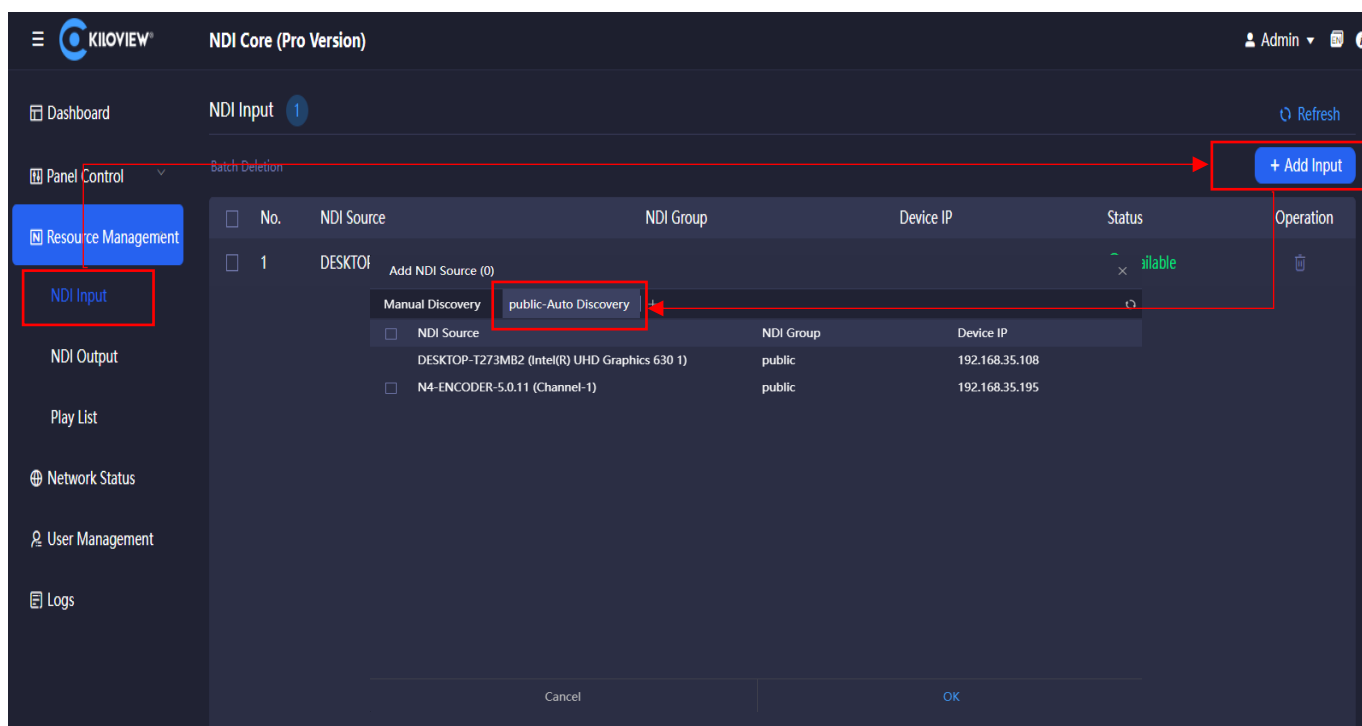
KILOVIEW

NDI Core (Pro Version)

Admin

Dashboard

Panel Control

Resource Management

NDI Input

NDI Output

Play List

Network Status

User Management

Logs

NDI Input 1

Refresh

Batch Deletion

+ Add Input

| No. | NDI Source | NDI Group | Device IP | Status | Operation |
|---|---|---|---|---|---|
| 1 | DESKTOI | | | ailable | |

Add NDI Source (0)

Manual Discovery

public-Auto Discovery

+

| NDI Source | NDI Group | Device IP |
|---|---|---|
| DESKTOP-T273MB2 (Intel(R) UHD Graphics 630 1) | public | 192.168.35.108 |
| N4-ENCODER-5.0.11 (Channel-1) | public | 192.168.35.195 |

Cancel

OK